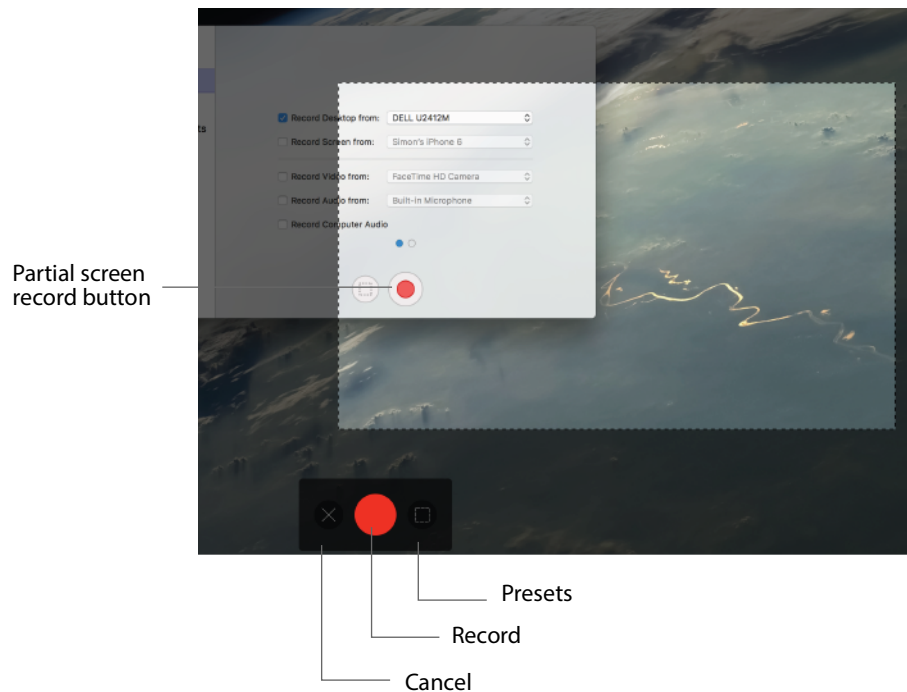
ts

Record Desktop from: DELL U2412M

Record Screen from: Simon's iPhone 6

Record Video from: FaceTime HD Camera

Record Audio from: Built-in Microphone

Record Computer Audio

Partial screen record button

Presets

Record

Cancel